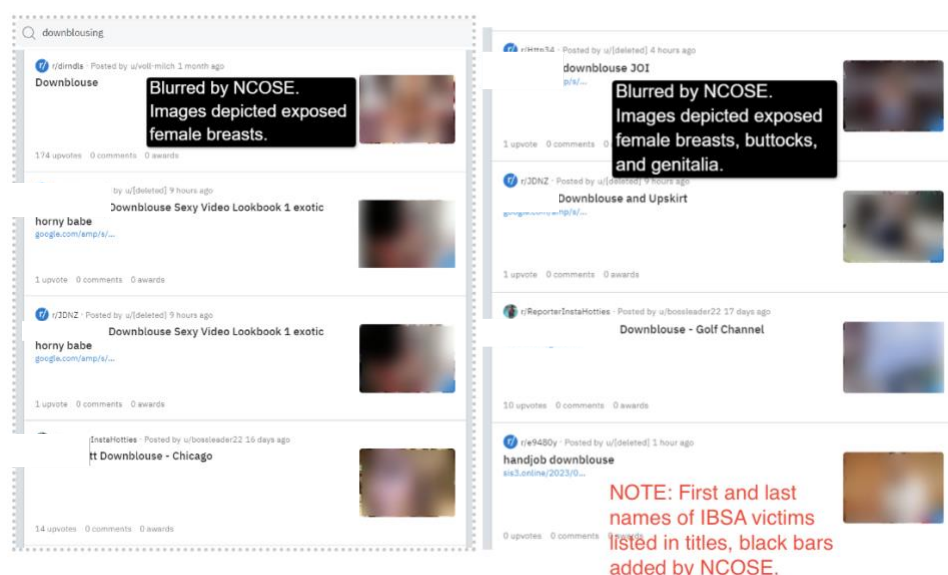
downblousing

r/dirndls · Posted by u/voll-milch 1 month ago

Downblouse

Blurred by NCOSE. Images depicted exposed female breasts.

174 upvotes 0 comments 0 awards

by u/[deleted] 9 hours ago

Downblouse Sexy Video Lookbook 1 exotic horny babe

google.com/amp/s/...

1 upvote 0 comments 0 awards

r/JDNZ · Posted by u/[deleted] 9 hours ago

Downblouse Sexy Video Lookbook 1 exotic horny babe

google.com/amp/s/...

1 upvote 0 comments 0 awards

InstaHotties · Posted by u/bossleader22 16 days ago

tt Downblouse - Chicago

14 upvotes 0 comments 0 awards

r/Hma34 · Posted by u/[deleted] 4 hours ago

downblouse JOI

p/s/...

Blurred by NCOSE. Images depicted exposed female breasts, buttocks, and genitalia.

1 upvote 0 comments 0

r/JDNZ · Posted by u/[deleted] 9 hours ago

Downblouse and Upskirt

google.com/amp/s/...

1 upvote 0 comments 0 awards

r/ReporterInstaHotties · Posted by u/bossleader22 17 days ago

Downblouse - Golf Channel

10 upvotes 0 comments 0 awards

r/e9480y · Posted by u/[deleted] 1 hour ago

handjob downblouse

sis3.online/2023/0...

0 upvotes 0 comments

NOTE: First and last names of IBSA victims listed in titles, black bars added by NCOSE.